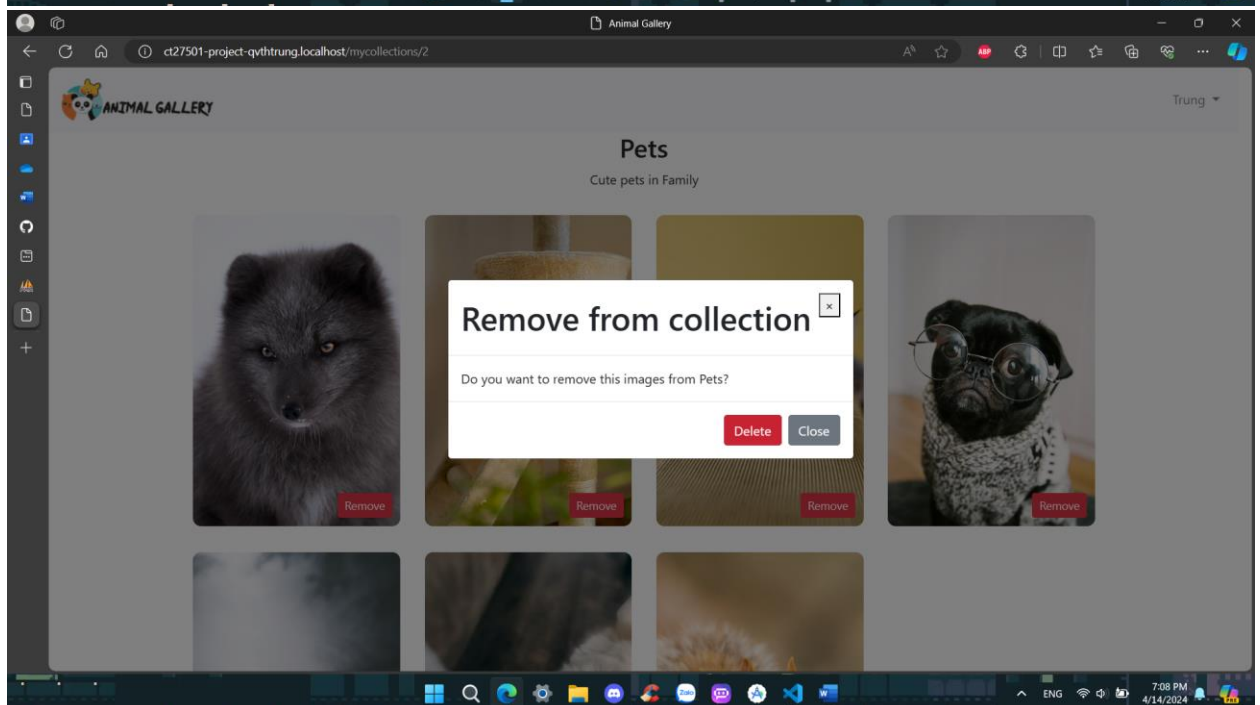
Animal Gallery

ct27501-project-qvthtrung.localhost/mycollections/2

ANIMAL GALLERY

Trung

Pets

Cute pets in Family

Remove from collection

×

Do you want to remove this images from Pets?

Delete Close

Remove

Remove

Remove

Remove

ENG

7:08 PM
4/14/2024